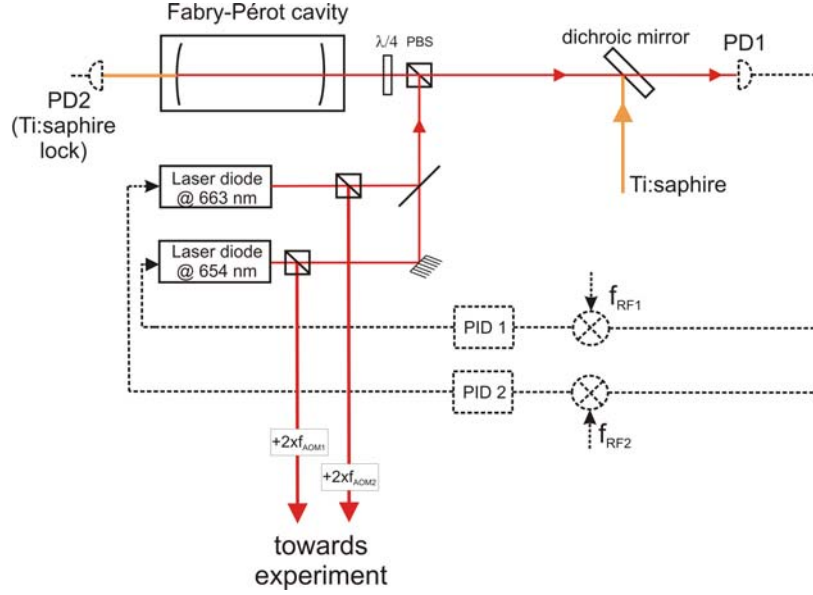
Fabry-Pérot cavity

$\lambda/4$ PBS

dichroic mirror

PD1

PD2 (Ti:saphire lock)

Laser diode @ 663 nm

Ti:saphire

Laser diode @ 654 nm

$f_{RF1}$

PID 1

PID 2

$+2xf_{AOM1}$

$f_{RF2}$

$+2xf_{AOM2}$

towards experiment